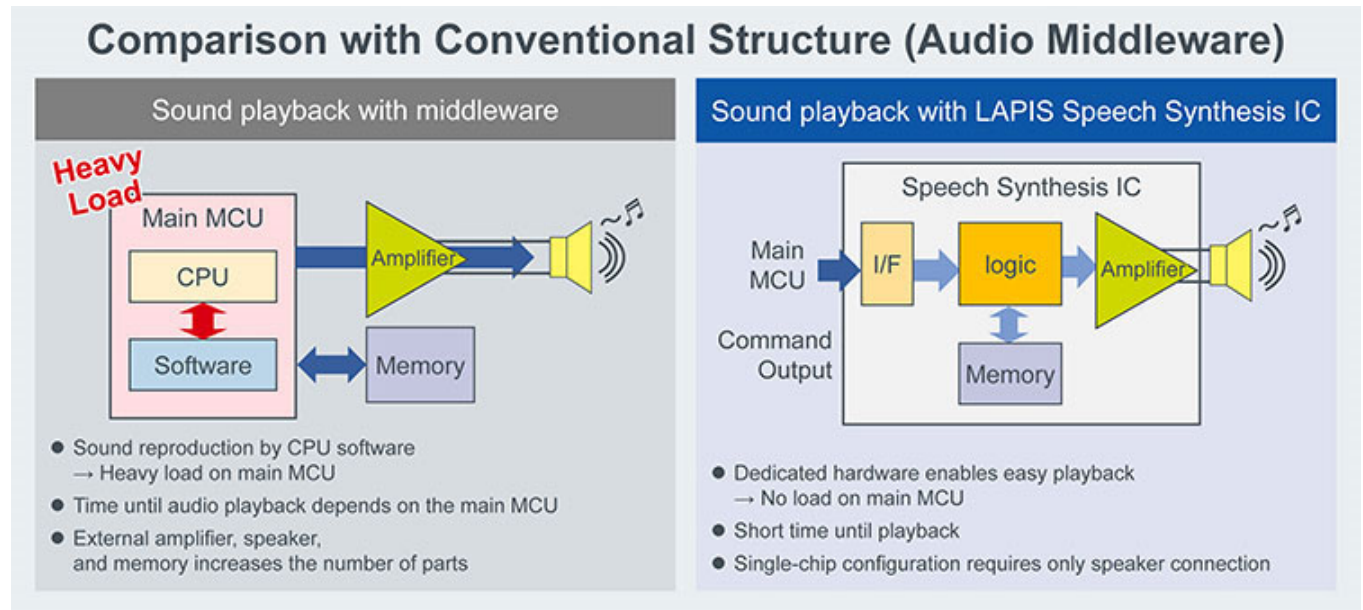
Comparison with Conventional Structure (Audio Middleware)

Sound playback with middleware

Heavy Load

Main MCU

CPU

Software

Amplifier

Memory

● Sound reproduction by CPU software → Heavy load on main MCU

● Time until audio playback depends on the main MCU

● External amplifier, speaker, and memory increases the number of parts

Sound playback with LAPIS Speech Synthesis IC

Speech Synthesis IC

Main MCU

Command Output

I/F

logic

Amplifier

Memory

● Dedicated hardware enables easy playback → No load on main MCU

● Short time until playback

● Single-chip configuration requires only speaker connection